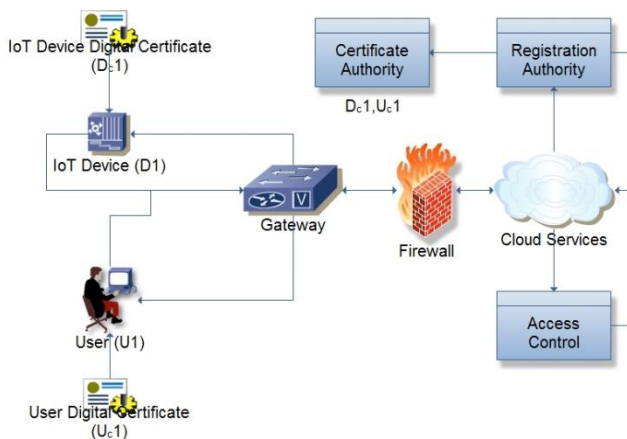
IoT Device Digital Certificate ($D_c1$)

Certificate Authority

Registration Authority

$D_c1, U_c1$

IoT Device (D1)

Gateway

Firewall

Cloud Services

User (U1)

Access Control

User Digital Certificate ($U_c1$)